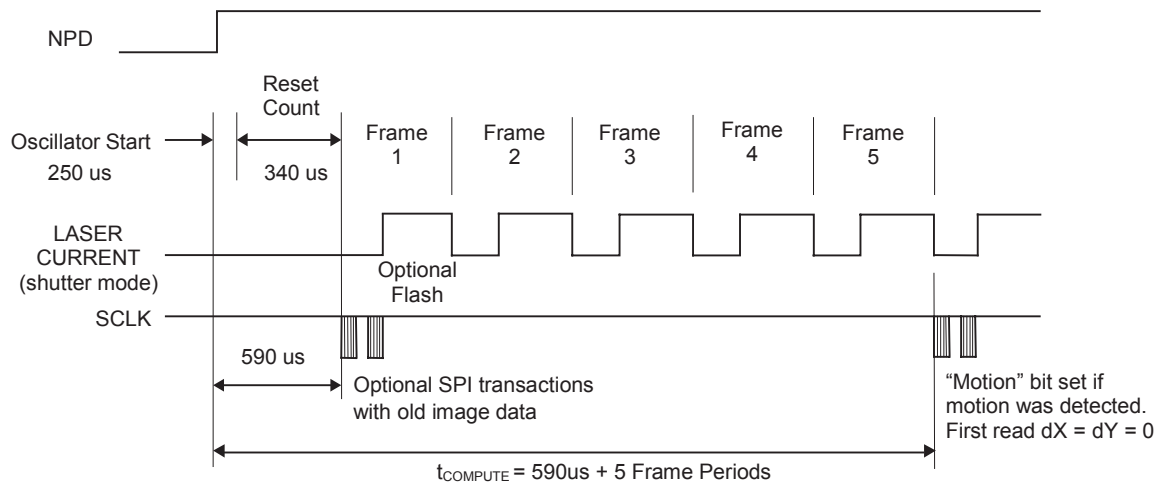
NPD

Reset Count

Oscillator Start

250 us

340 us

Frame 1

Frame 2

Frame 3

Frame 4

Frame 5

LASER CURRENT (shutter mode)

Optional Flash

SCLK

590 us

Optional SPI transactions with old image data

"Motion" bit set if motion was detected. First read dX = dY = 0

$t_{COMPUTE}$ = 590us + 5 Frame Periods